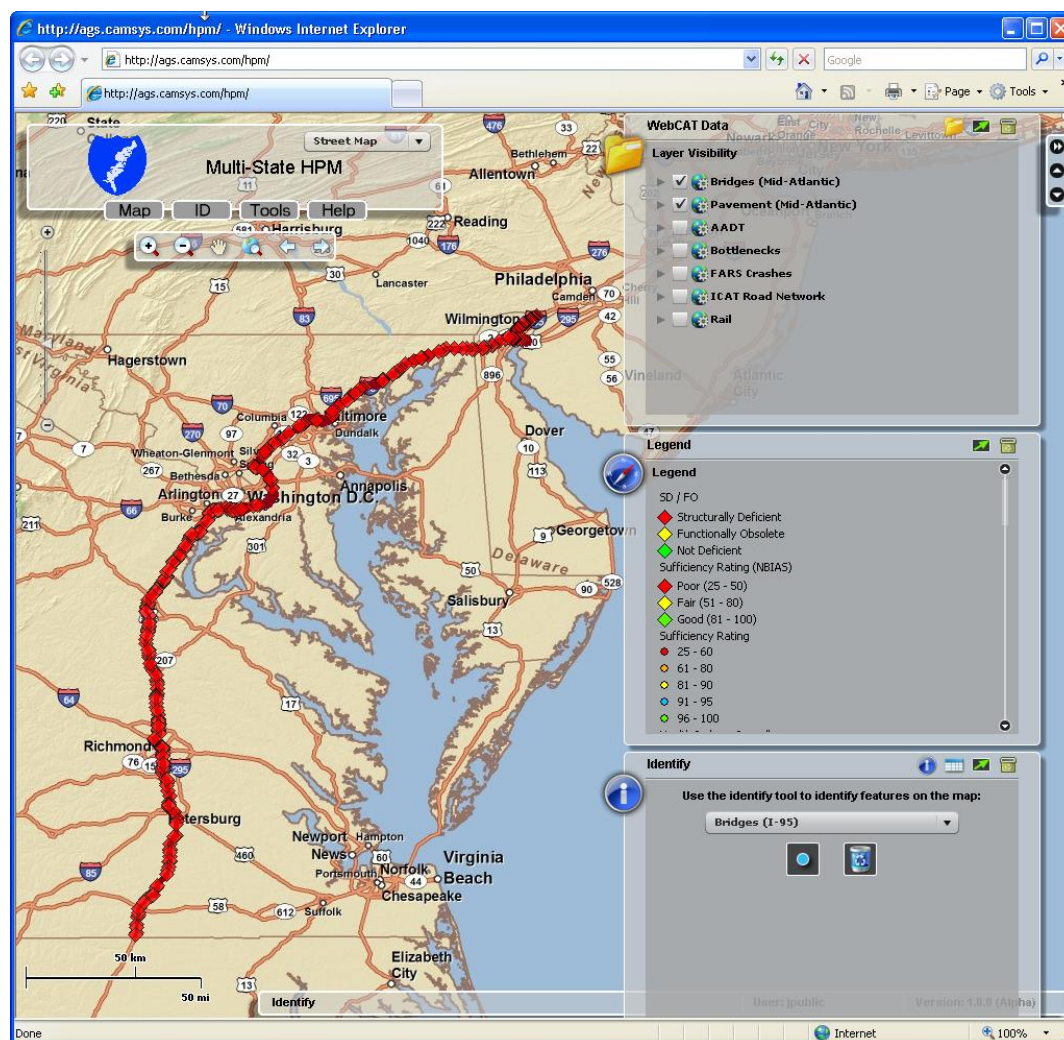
http://ags.camsys.com/hpm/ - Windows Internet Explorer

http://ags.camsys.com/hpm/

Google

http://ags.camsys.com/hpm/

Page ▾ Tools ▾

Street Map

Multi-State HPM

Map ID Tools Help

WebCAT Data

Layer Visibility

Bridges (Mid-Atlantic)
Pavement (Mid-Atlantic)
AADT
Bottlenecks
FARS Crashes
ICAT Road Network
Rail

Legend

Legend

SD / FO
Structurally Deficient
Functionally Obsolete
Not Deficient
Sufficiency Rating (NBIAS)
Poor (25 - 50)
Fair (51 - 80)
Good (81 - 100)
Sufficiency Rating
25 - 60
61 - 80
81 - 90
91 - 95
96 - 100

Identify

Use the identify tool to identify features on the map:

Bridges (I-95)

State
Harrisburg
Lancaster
Allentown
Bethlehem
Reading
Philadelphia
Camden
Wilmington
Hagerstown
Columbia
Baltimore
Dundalk
Wheaton-Glenmont
Bethesda
Arlington
Washington D.C.
Alexandria
Burke
Annapolis
Dover
Vineland
Atlantic City
Georgetown
Delaware
Salisbury
Richmond
Petersburg
Newport News
Hampton
Portsmouth
Norfolk
Virginia Beach
Chesapeake
Suffolk
Elizabeth City
Maryland
Virginia
New York
Newark

50 km
50 mi

Identify

User: jpublic

Version: 1.0.0 (Alpha)

Done

Internet

100%